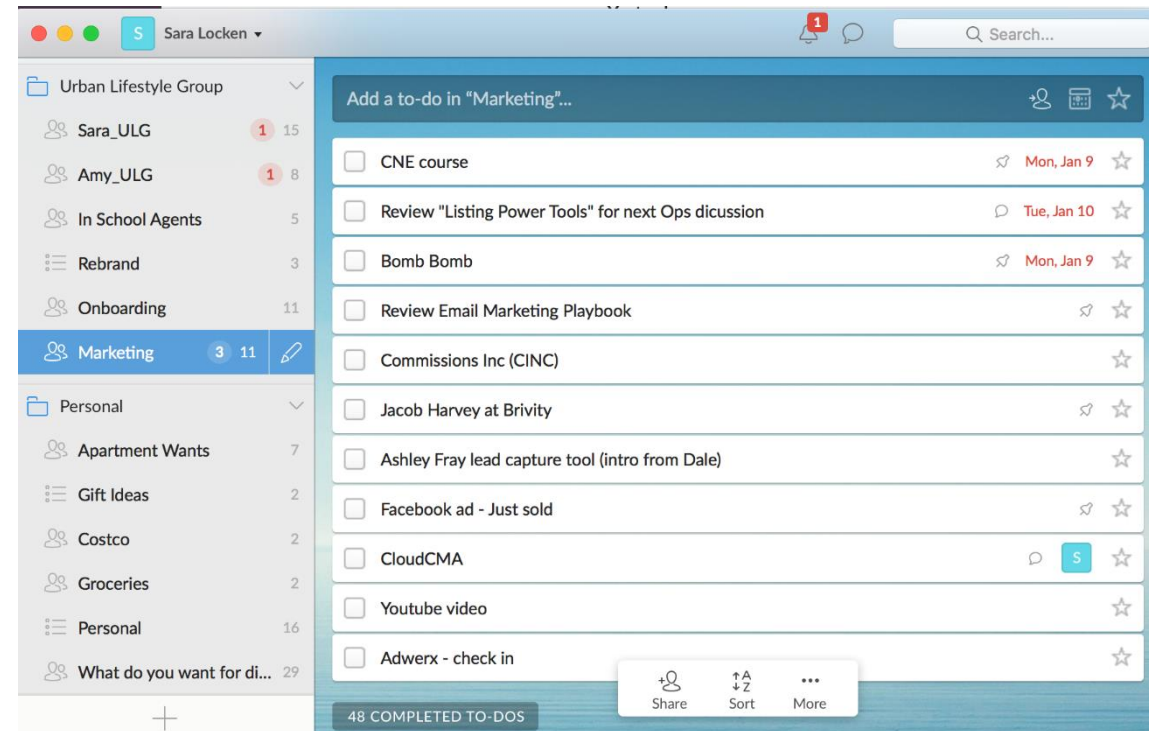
S Sara Locken ▾

1

Search...

Urban Lifestyle Group

Sara_ULG 1 15

Amy_ULG 1 8

In School Agents 5

Rebrand 3

Onboarding 11

Marketing 3 11

Personal

Apartment Wants 7

Gift Ideas 2

Costco 2

Groceries 2

Personal 16

What do you want for di... 29

+

Add a to-do in "Marketing"...

CNE course Mon, Jan 9

Review "Listing Power Tools" for next Ops dicussion Tue, Jan 10

Bomb Bomb Mon, Jan 9

Review Email Marketing Playbook

Commissions Inc (CINC)

Jacob Harvey at Brivity

Ashley Fray lead capture tool (intro from Dale)

Facebook ad - Just sold

CloudCMA S

Youtube video

Adwerx - check in

48 COMPLETED TO-DOS

Share Sort More